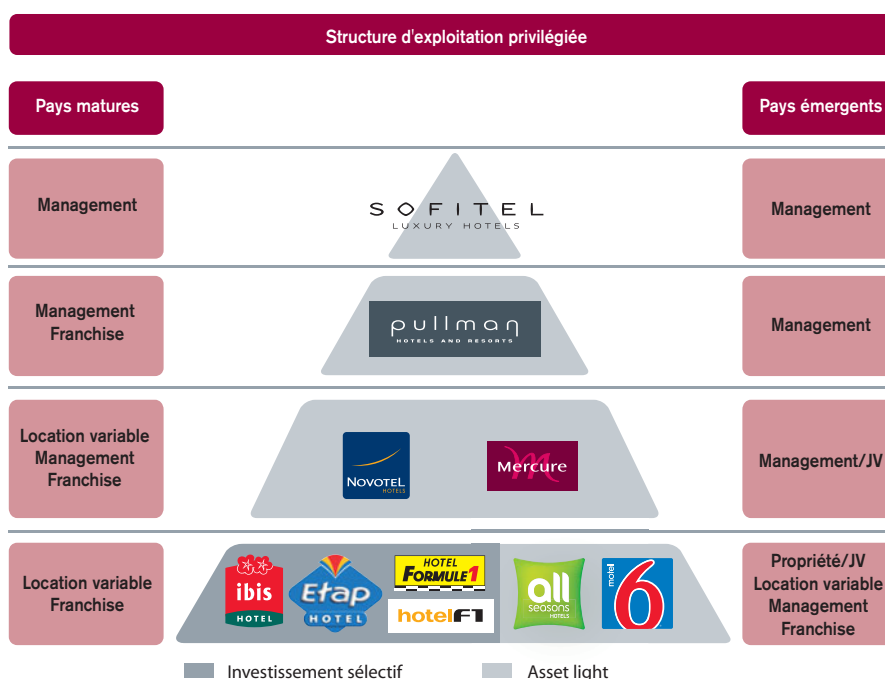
Structure d'exploitation privilégiée

Pays matures

Pays émergents

Management

SOFITEL
LUXURY HOTELS

Management

Management
Franchise

pullman
HOTELS AND RESORTS

Management

Location variable
Management
Franchise

NOVOTEL
HOTELS

Mercure

Management/JV

Location variable
Franchise

ibis
HOTEL

Etap
HOTEL

HOTEL
FORMULE 1

hotelF1

all
seasons
HOTELS

motel 6

Propriété/JV
Location variable
Management
Franchise

Investissement sélectif

Asset light